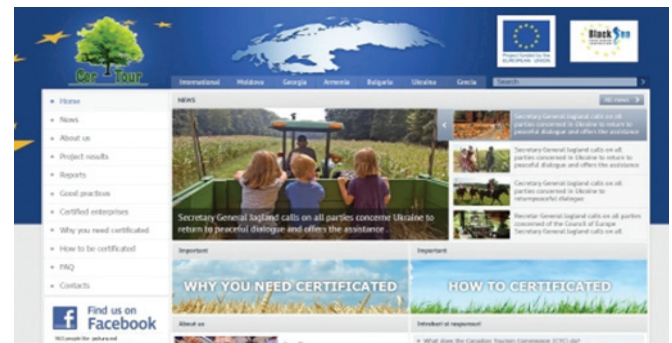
Cer Tour

Project funded by the EUROPEAN UNION

Black Sea

International Moldova Georgia Armenia Bulgaria Ukraine Grecia Search

Home
News
About us
Project results
Reports
Good practices
Certified enterprises
Why you need certificated
How to be certificated
FAQ
Contacts

Find us on Facebook

NEWS

All news

Secretary General Jagland calls on all parties concerne Ukraine to return to peaceful dialogue and offers the assistance ...

Secretary General Jagland calls on all parties concerned in Ukraine to return to peaceful dialogue and offers the assistance

Secretary General Jagland calls on all parties concerned in Ukraine to return to peaceful dialogue and offers the assistance

Secretary General Jagland calls on all parties concerned in Ukraine to return peaceful dialogue

Secretar General Jagland calls on all parties concerned of the Council of Europe Secretary General Jagland calls on all

Important

Important

WHY YOU NEED CERTIFICATED

HOW TO CERTIFICATED

About us

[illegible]

What does the Canadian Tourism Commission (CTC) do?